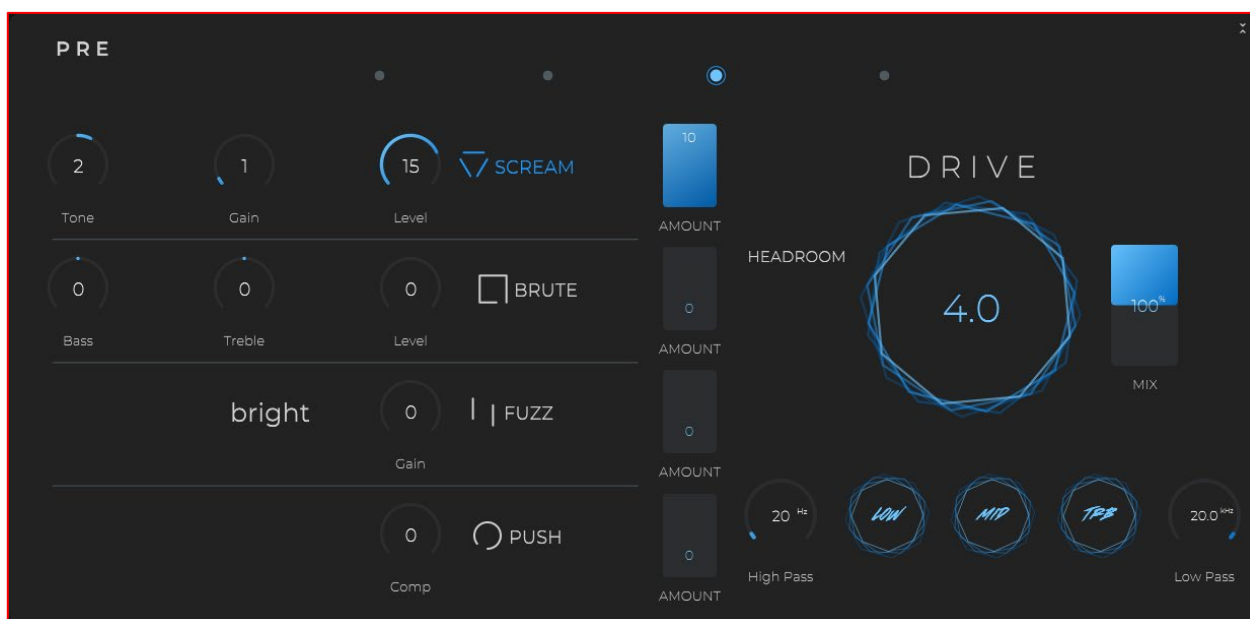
PRE

2
Tone

1
Gain

15
Level

SCREAM

10
AMOUNT

DRIVE

0
Bass

0
Treble

0
Level

BRUTE

0
AMOUNT

HEADROOM

4.0

100%

MIX

bright

0
Gain

FUZZ

0
AMOUNT

0
Comp

PUSH

0
AMOUNT

20 Hz
High Pass

LOW

MID

TRB

20.0 kHz
Low Pass